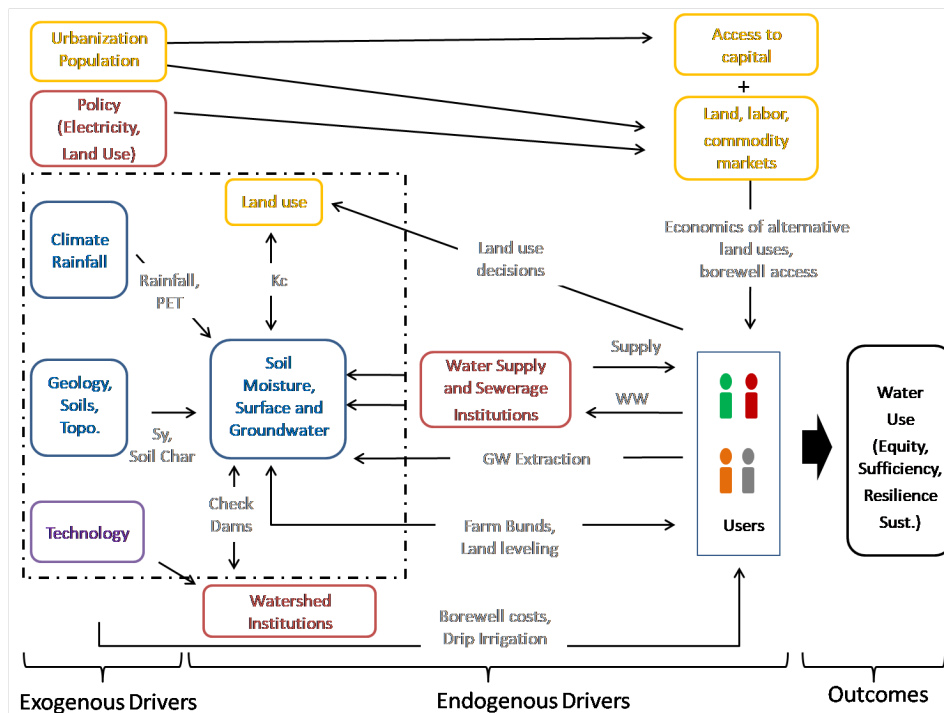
Urbanization Population

Access to capital

+

Policy (Electricity, Land Use)

Land, labor, commodity markets

Land use

Climate Rainfall

Rainfall, PET

Kc

Land use decisions

Economics of alternative land uses, borewell access

Geology, Soils, Topo.

Sy, Soil Char

Soil Moisture, Surface and Groundwater

Water Supply and Sewerage Institutions

Supply

WW

GW Extraction

Users

Water Use (Equity, Sufficiency, Resilience Sust.)

Check Dams

Technology

Farm Bunds, Land leveling

Watershed Institutions

Borewell costs, Drip Irrigation

Exogenous Drivers

Endogenous Drivers

Outcomes